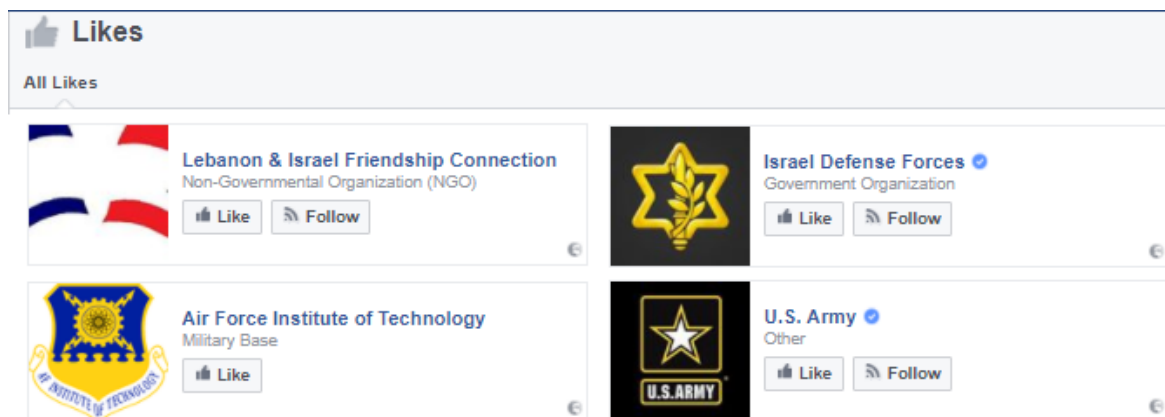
Likes

All Likes

Lebanon & Israel Friendship Connection
Non-Governmental Organization (NGO)
Like Follow

Israel Defense Forces
Government Organization
Like Follow

Air Force Institute of Technology
Military Base
Like

AIR INSTITUTE OF TECHNOLOGY

U.S. Army
Other
Like Follow

U.S.ARMY